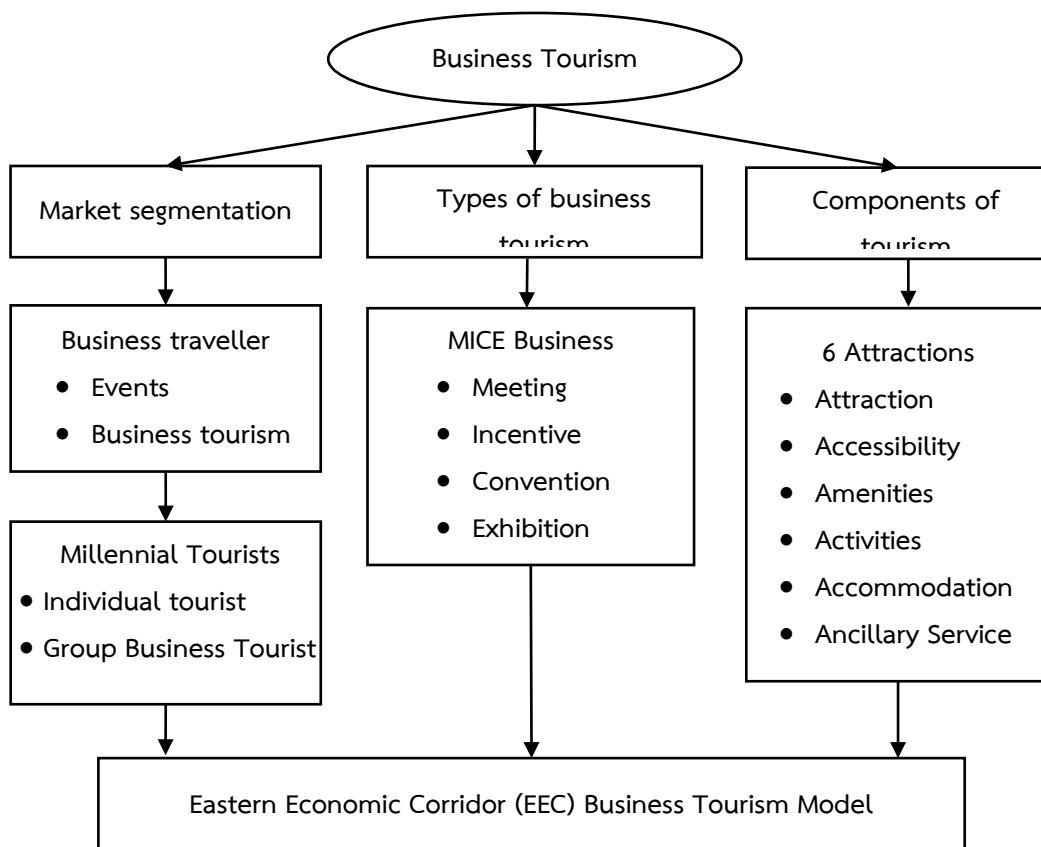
Business Tourism

Market segmentation

Types of business tourism

Components of tourism

Business traveller
- Events
- Business tourism

MICE Business
- Meeting
- Incentive
- Convention
- Exhibition

6 Attractions
- Attraction
- Accessibility
- Amenities
- Activities
- Accommodation
- Ancillary Service

Millennial Tourists
- Individual tourist
- Group Business Tourist

Eastern Economic Corridor (EEC) Business Tourism Model